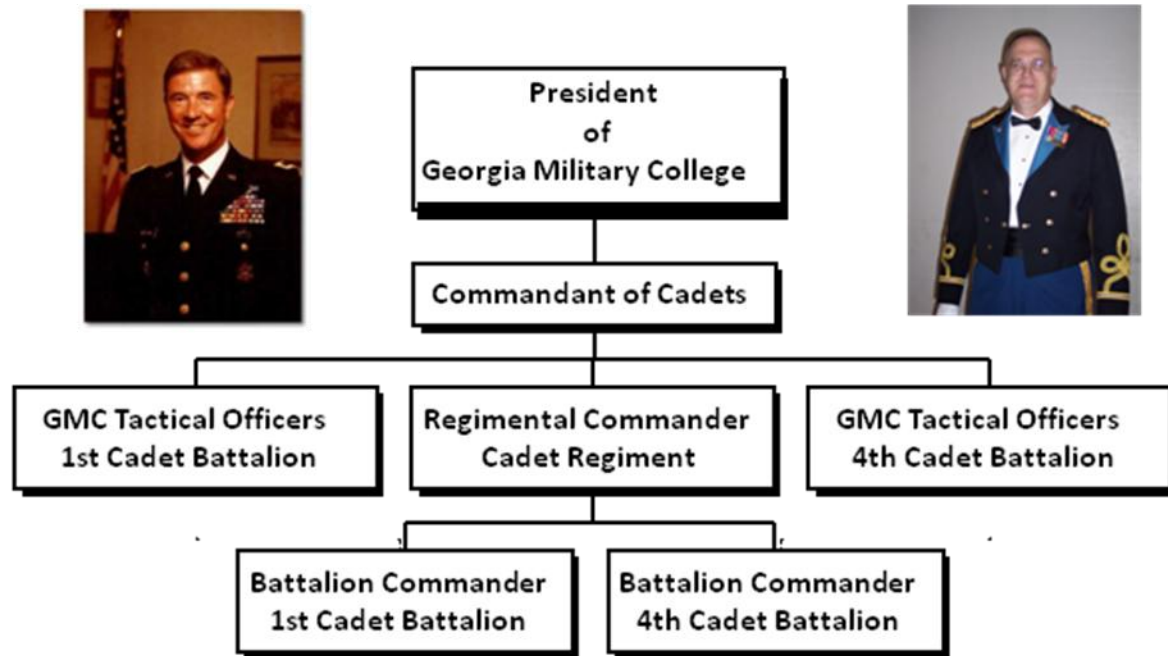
President
of
Georgia Military College

Commandant of Cadets

GMC Tactical Officers
1st Cadet Battalion

Regimental Commander
Cadet Regiment

GMC Tactical Officers
4th Cadet Battalion

Battalion Commander
1st Cadet Battalion

Battalion Commander
4th Cadet Battalion